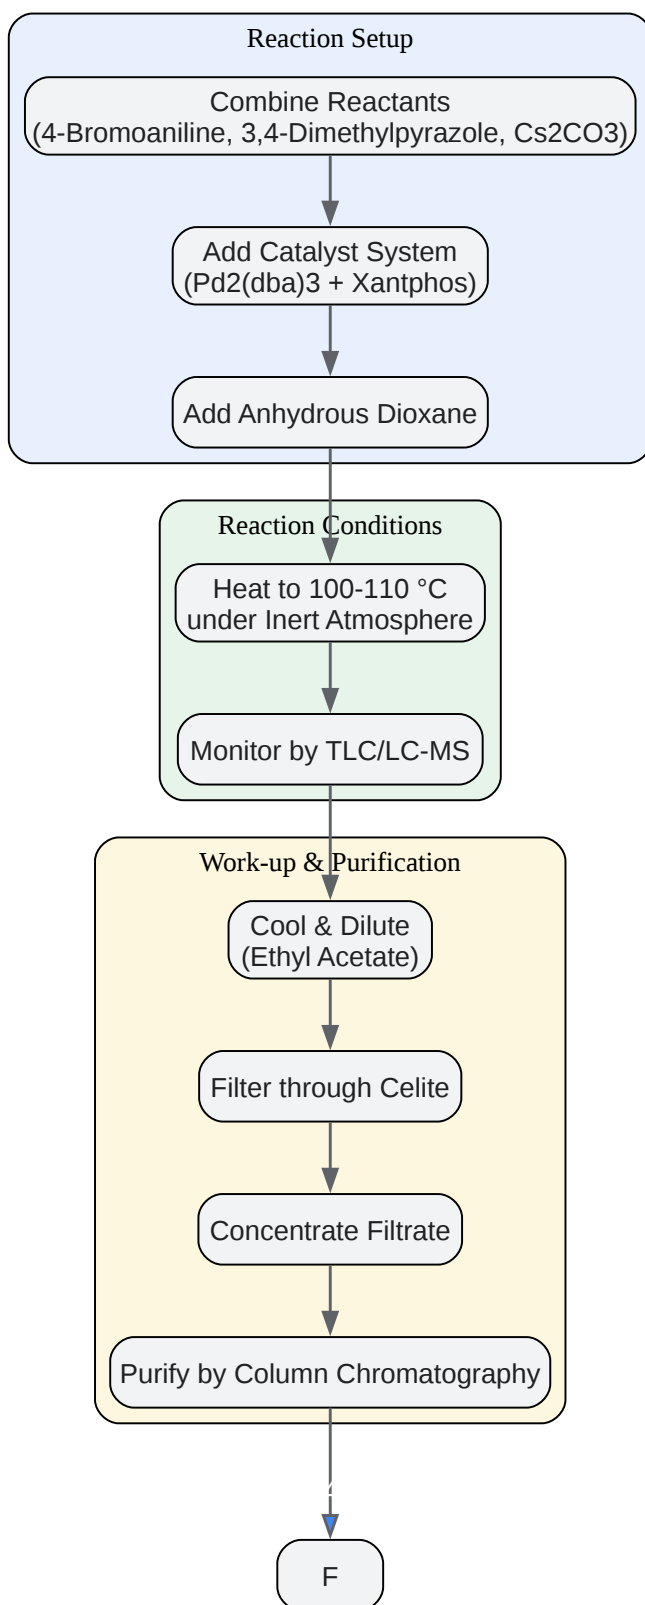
Reaction Setup

Combine Reactants
(4-Bromoaniline, 3,4-Dimethylpyrazole, Cs2CO3)

Add Catalyst System
(Pd2(dba)3 + Xantphos)

Add Anhydrous Dioxane

Reaction Conditions

Heat to 100-110 °C
under Inert Atmosphere

Monitor by TLC/LC-MS

Work-up & Purification

Cool & Dilute
(Ethyl Acetate)

Filter through Celite

Concentrate Filtrate

Purify by Column Chromatography

F